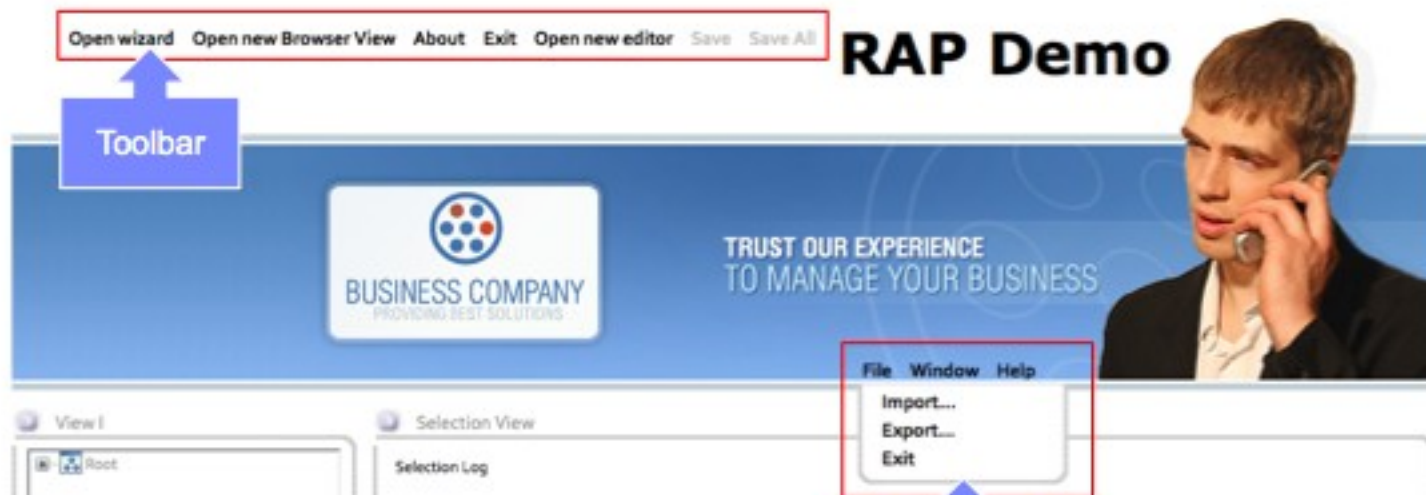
Open wizard Open new Browser View About Exit Open new editor Save Save All

RAP Demo

Toolbar

BUSINESS COMPANY
PROVIDING BEST SOLUTIONS

TRUST OUR EXPERIENCE
TO MANAGE YOUR BUSINESS

File Window Help
Import...
Export...
Exit

View I

Root

Selection View

Selection Log